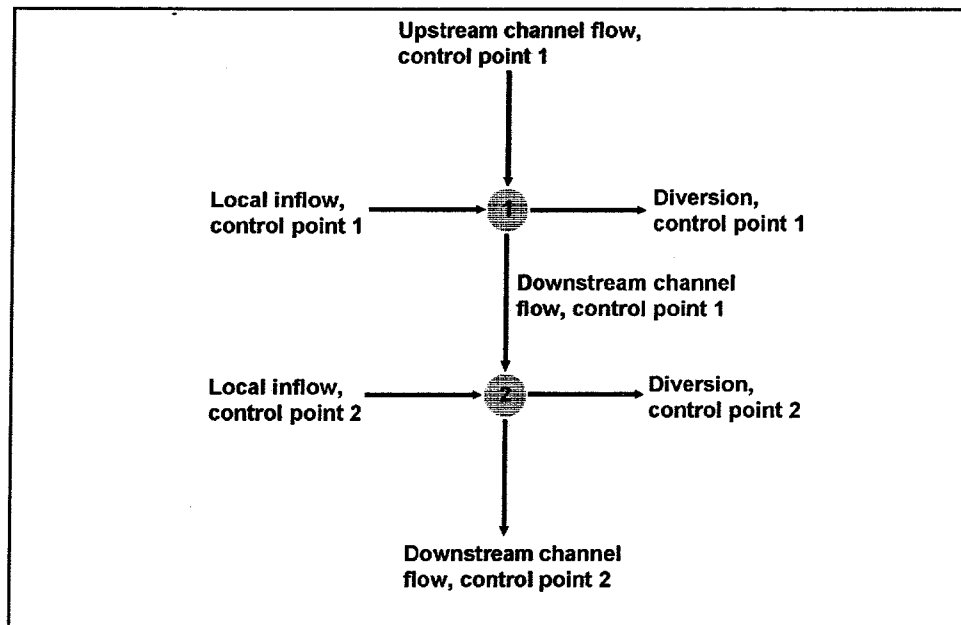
Upstream channel flow, control point 1

Local inflow, control point 1

1

Diversion, control point 1

Downstream channel flow, control point 1

Local inflow, control point 2

2

Diversion, control point 2

Downstream channel flow, control point 2